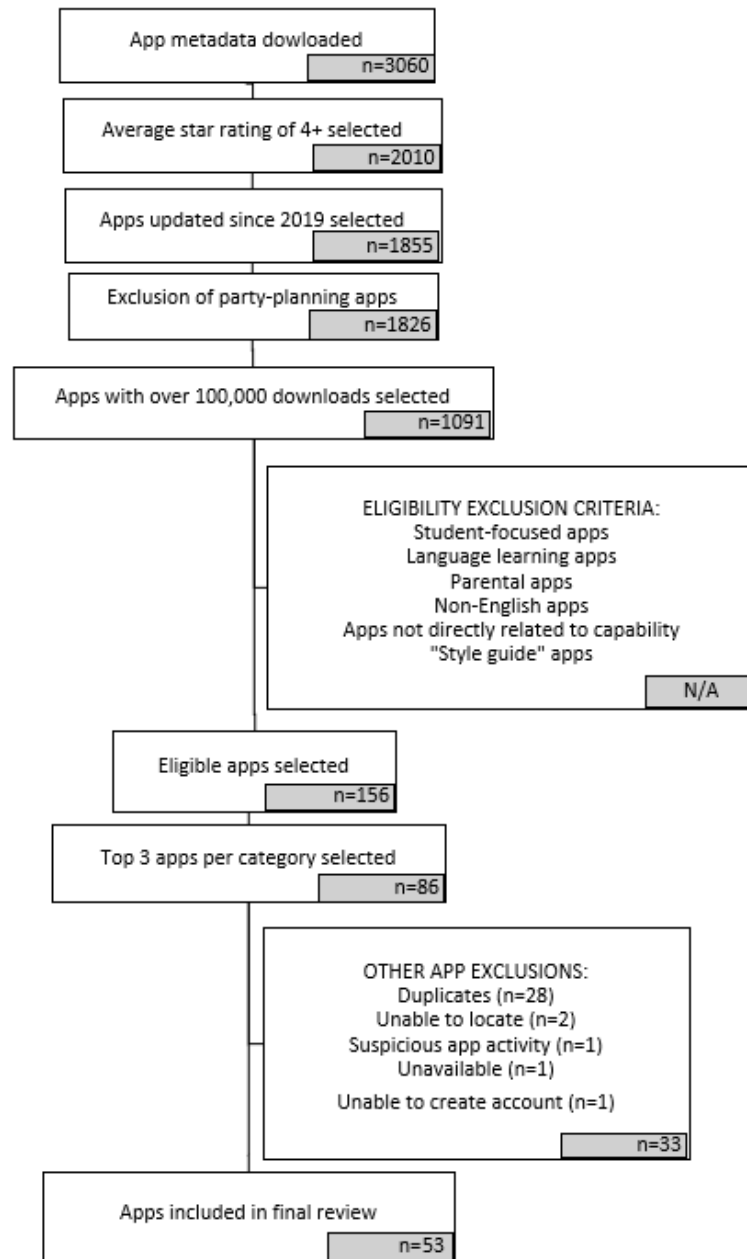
App metadata dowloaded
n=3060

Average star rating of 4+ selected
n=2010

Apps updated since 2019 selected
n=1855

Exclusion of party-planning apps
n=1826

Apps with over 100,000 downloads selected
n=1091

ELIGIBILITY EXCLUSION CRITERIA:
Student-focused apps
Language learning apps
Parental apps
Non-English apps
Apps not directly related to capability
"Style guide" apps
N/A

Eligible apps selected
n=156

Top 3 apps per category selected
n=86

OTHER APP EXCLUSIONS:
Duplicates (n=28)
Unable to locate (n=2)
Suspicious app activity (n=1)
Unavailable (n=1)
Unable to create account (n=1)
n=33

Apps included in final review
n=53